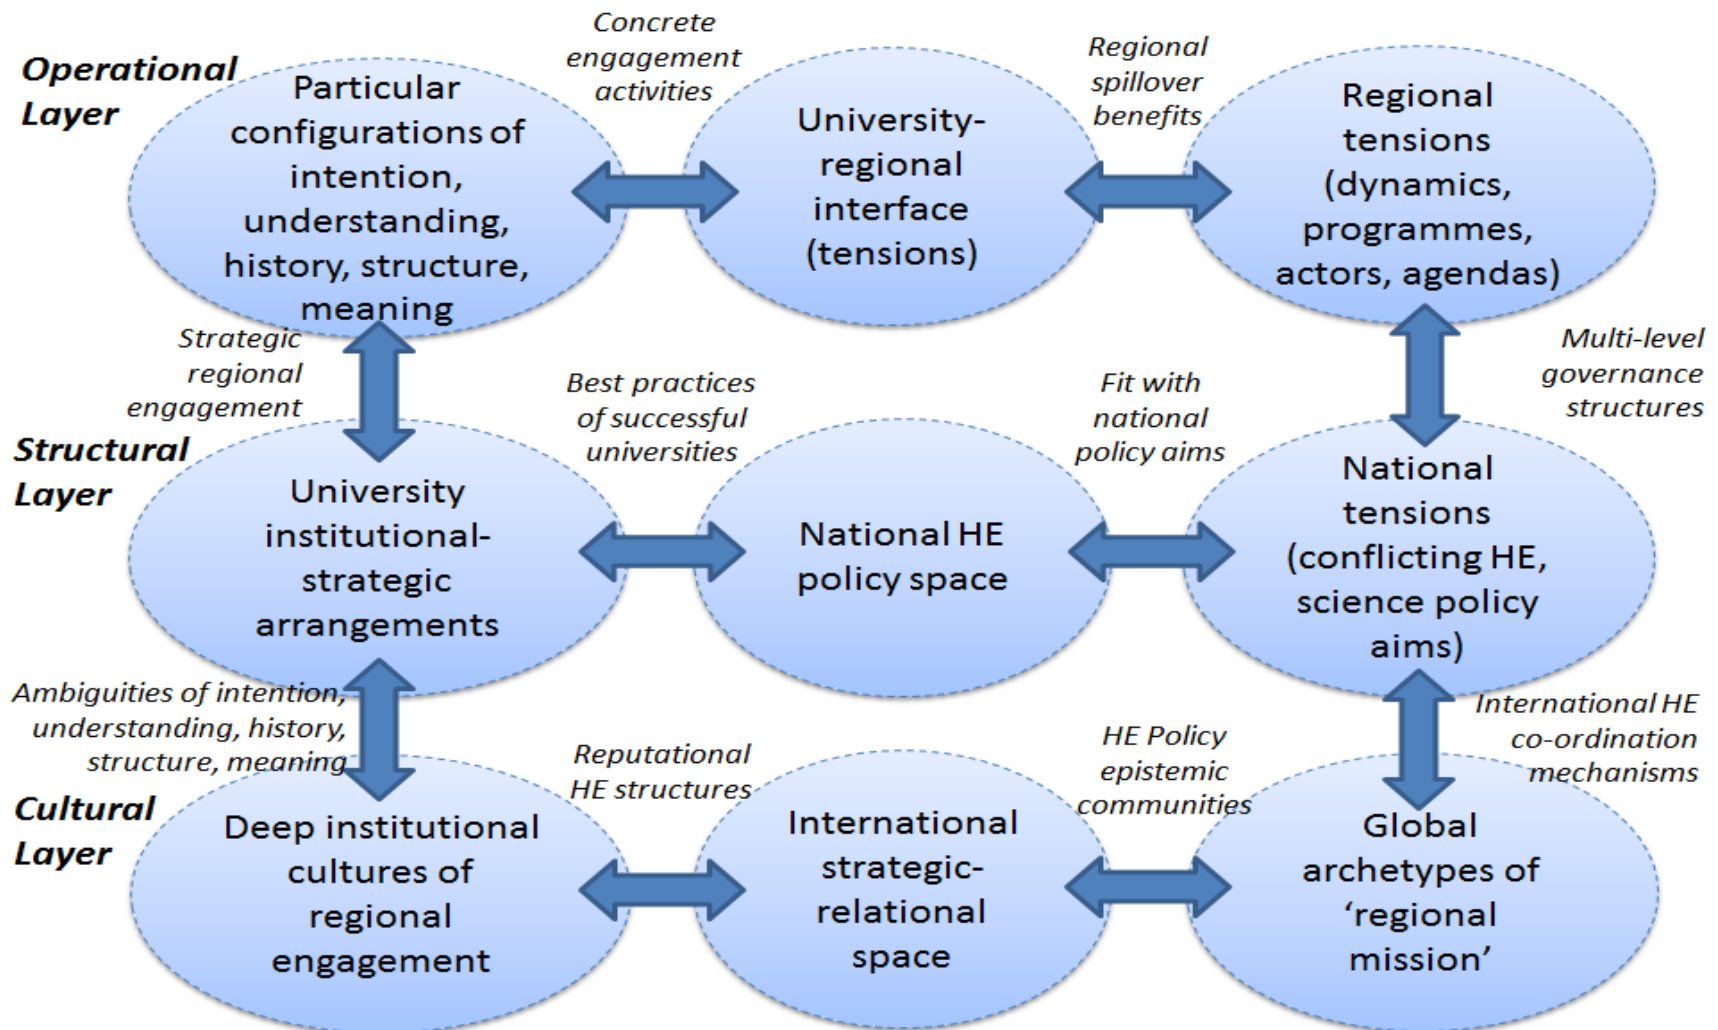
Operational Layer

Particular configurations of intention, understanding, history, structure, meaning

Concrete engagement activities

University-regional interface (tensions)

Regional spillover benefits

Regional tensions (dynamics, programmes, actors, agendas)

Strategic regional engagement

Multi-level governance structures

Best practices of successful universities

Fit with national policy aims

Structural Layer

University institutional-strategic arrangements

National HE policy space

National tensions (conflicting HE, science policy aims)

Ambiguities of intention, understanding, history, structure, meaning

International HE co-ordination mechanisms

Reputational HE structures

HE Policy epistemic communities

Cultural Layer

Deep institutional cultures of regional engagement

International strategic-relational space

Global archetypes of 'regional mission'